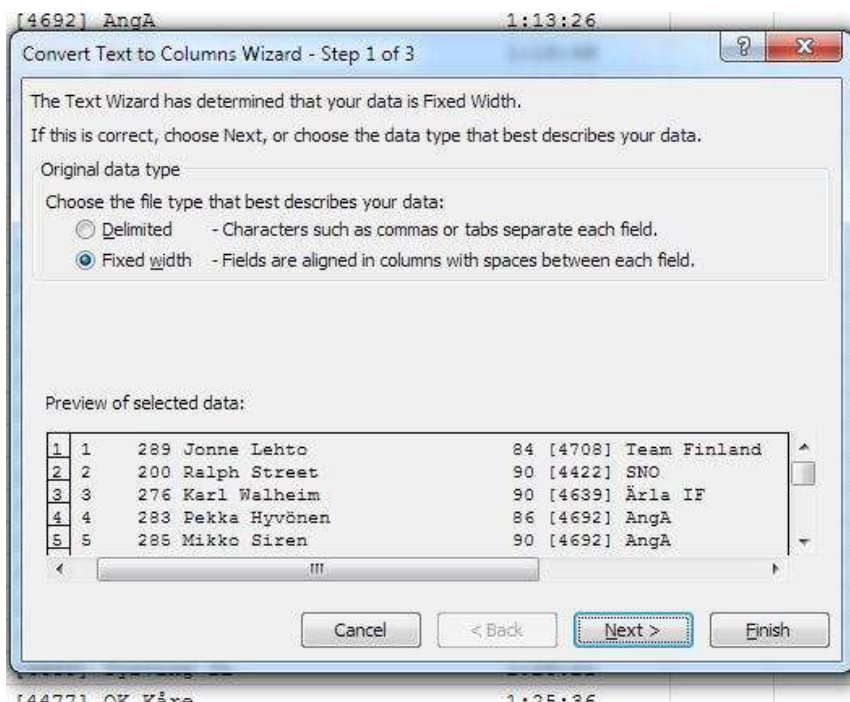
[4692] AngA 1:13:26

Convert Text to Columns Wizard - Step 1 of 3

?

X

The Text Wizard has determined that your data is Fixed Width.

If this is correct, choose Next, or choose the data type that best describes your data.

Original data type

Choose the file type that best describes your data:

Delimited - Characters such as commas or tabs separate each field.

Fixed width - Fields are aligned in columns with spaces between each field.

Preview of selected data:

| | | | | |
|---|---|---|---|---|
| 1 | 1 | 289 Jonne Lehto | 84 [4708] Team Finland | |
| 2 | 2 | 200 Ralph Street | 90 [4422] SNO | |
| 3 | 3 | 276 Karl Walheim | 90 [4639] Ärla IF | |
| 4 | 4 | 283 Pekka Hyvönen | 86 [4692] AngA | |
| 5 | 5 | 285 Mikko Siren | 90 [4692] AngA | |

Cancel

< Back

Next >

Finish

[4477] OK Kåre 1:25:36